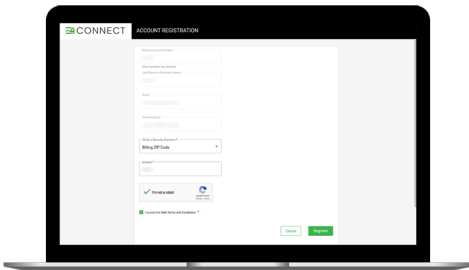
CONNECT

ACCOUNT REGISTRATION

Billing Account Number

Visit our Billing site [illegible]

Last Name or Business Name

Email

Confirm Email

Select a Security Question *

Billing ZIP Code

Answer *

I'm not a robot

I accept the Web Terms and Conditions. *

Cancel

Register